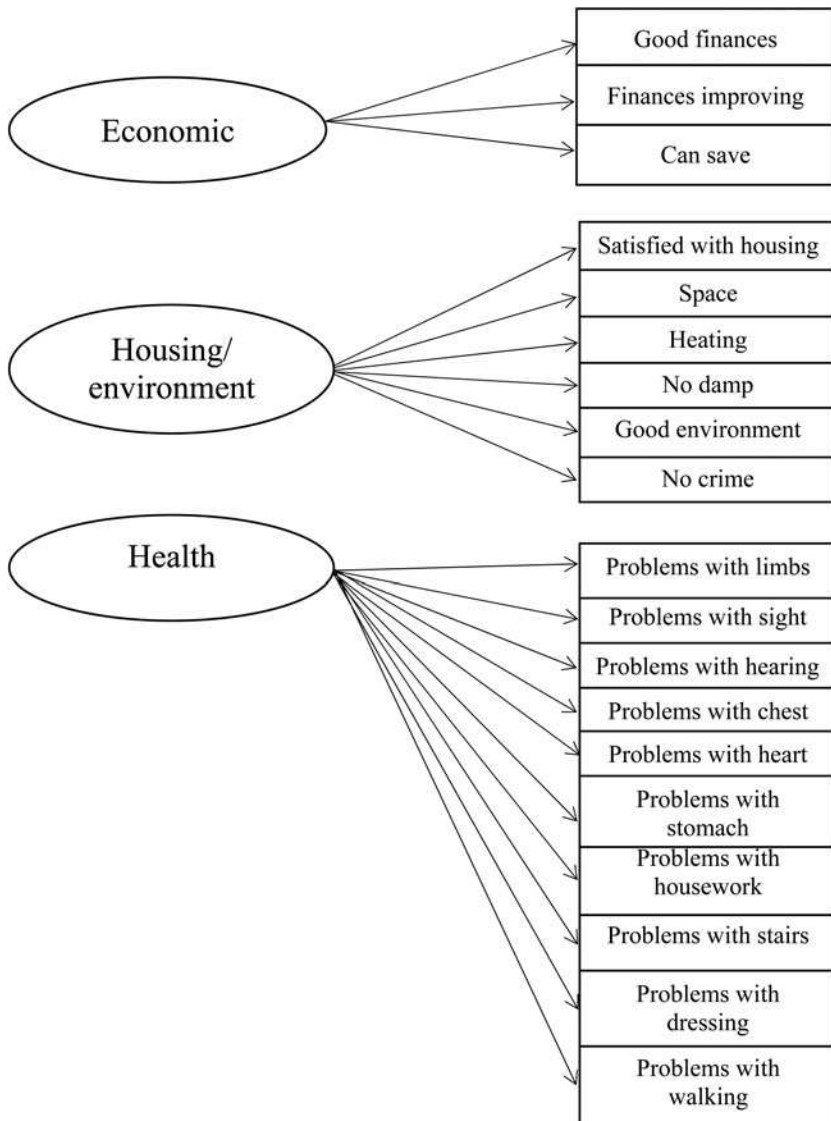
Economic

Good finances
Finances improving
Can save

Housing/
environment

Satisfied with housing
Space
Heating
No damp
Good environment
No crime

Health

Problems with limbs
Problems with sight
Problems with hearing
Problems with chest
Problems with heart
Problems with stomach
Problems with housework
Problems with stairs
Problems with dressing
Problems with walking